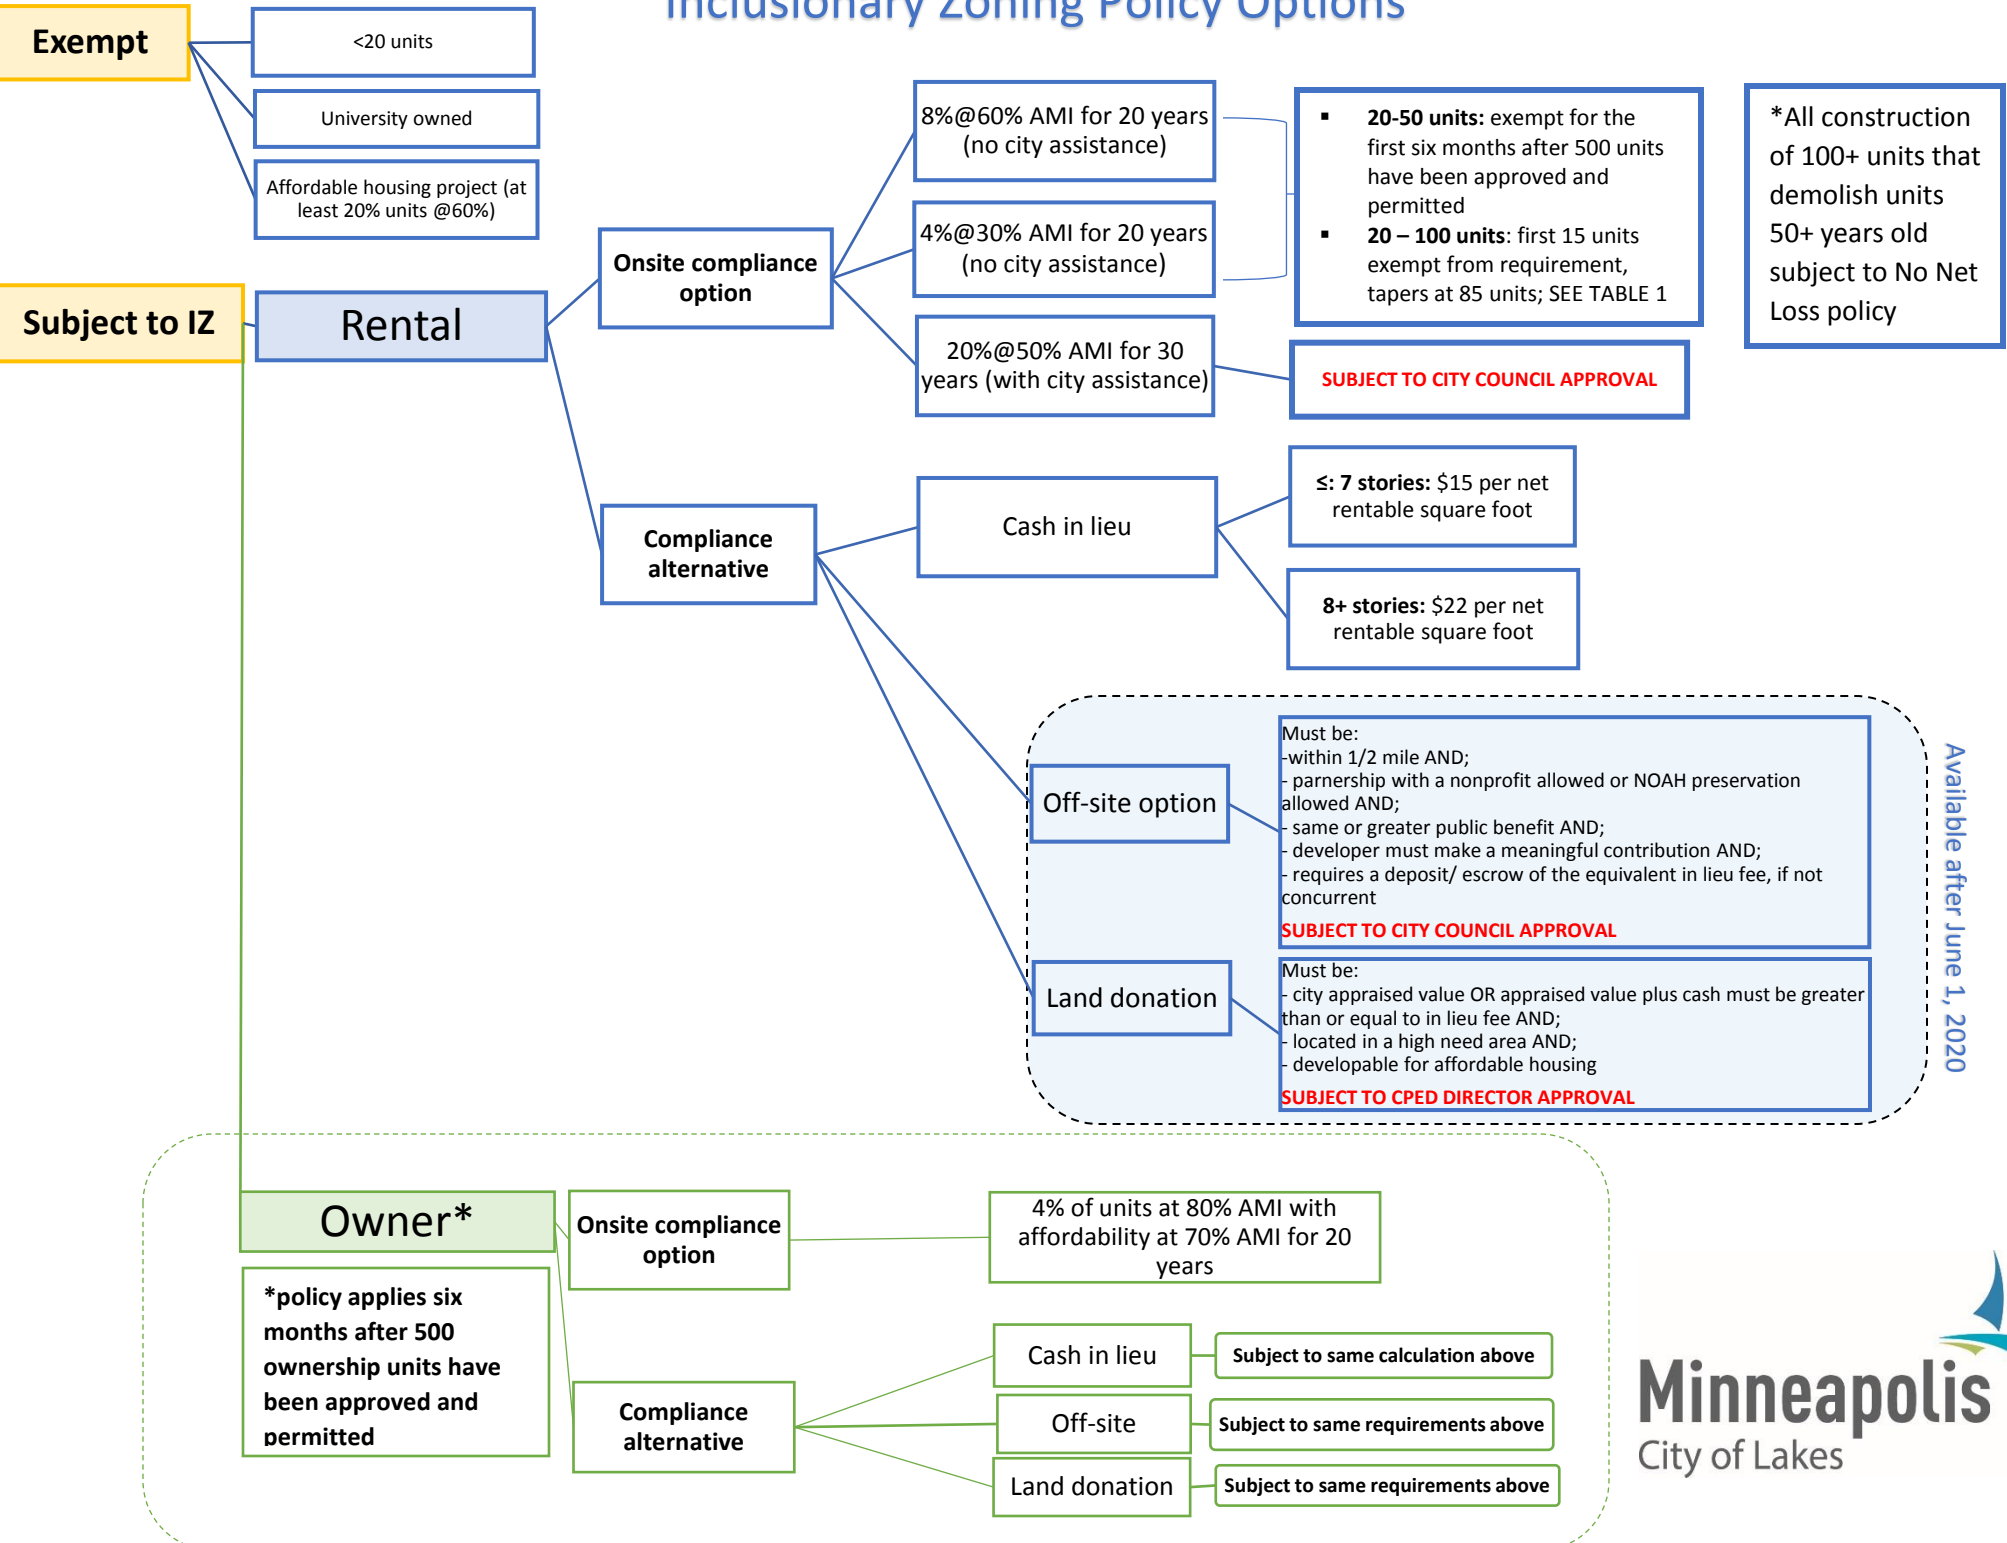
Inclusionary Zoning Policy Options

Exempt

<20 units

University owned

Affordable housing project (at least 20% units @60%)

Subject to IZ

Rental

Onsite compliance option

8%@60% AMI for 20 years (no city assistance)

4%@30% AMI for 20 years (no city assistance)

20%@50% AMI for 30 years (with city assistance)

▪ **20-50 units:** exempt for the first six months after 500 units have been approved and permitted
▪ **20 – 100 units**: first 15 units exempt from requirement, tapers at 85 units; SEE TABLE 1

*All construction of 100+ units that demolish units 50+ years old subject to No Net Loss policy

SUBJECT TO CITY COUNCIL APPROVAL

Compliance alternative

Cash in lieu

**≤: 7 stories:** $15 per net rentable square foot

**8+ stories:** $22 per net rentable square foot

Off-site option

Must be:
-within 1/2 mile AND;
- parnership with a nonprofit allowed or NOAH preservation allowed AND;
- same or greater public benefit AND;
- developer must make a meaningful contribution AND;
- requires a deposit/ escrow of the equivalent in lieu fee, if not concurrent
SUBJECT TO CITY COUNCIL APPROVAL

Land donation

Must be:
- city appraised value OR appraised value plus cash must be greater than or equal to in lieu fee AND;
- located in a high need area AND;
- developable for affordable housing
SUBJECT TO CPED DIRECTOR APPROVAL

Available after June 1, 2020

Owner*

Onsite compliance option

4% of units at 80% AMI with affordability at 70% AMI for 20 years

*policy applies six months after 500 ownership units have been approved and permitted

Compliance alternative

Cash in lieu

Subject to same calculation above

Off-site

Subject to same requirements above

Land donation

Subject to same requirements above

Minneapolis
City of Lakes